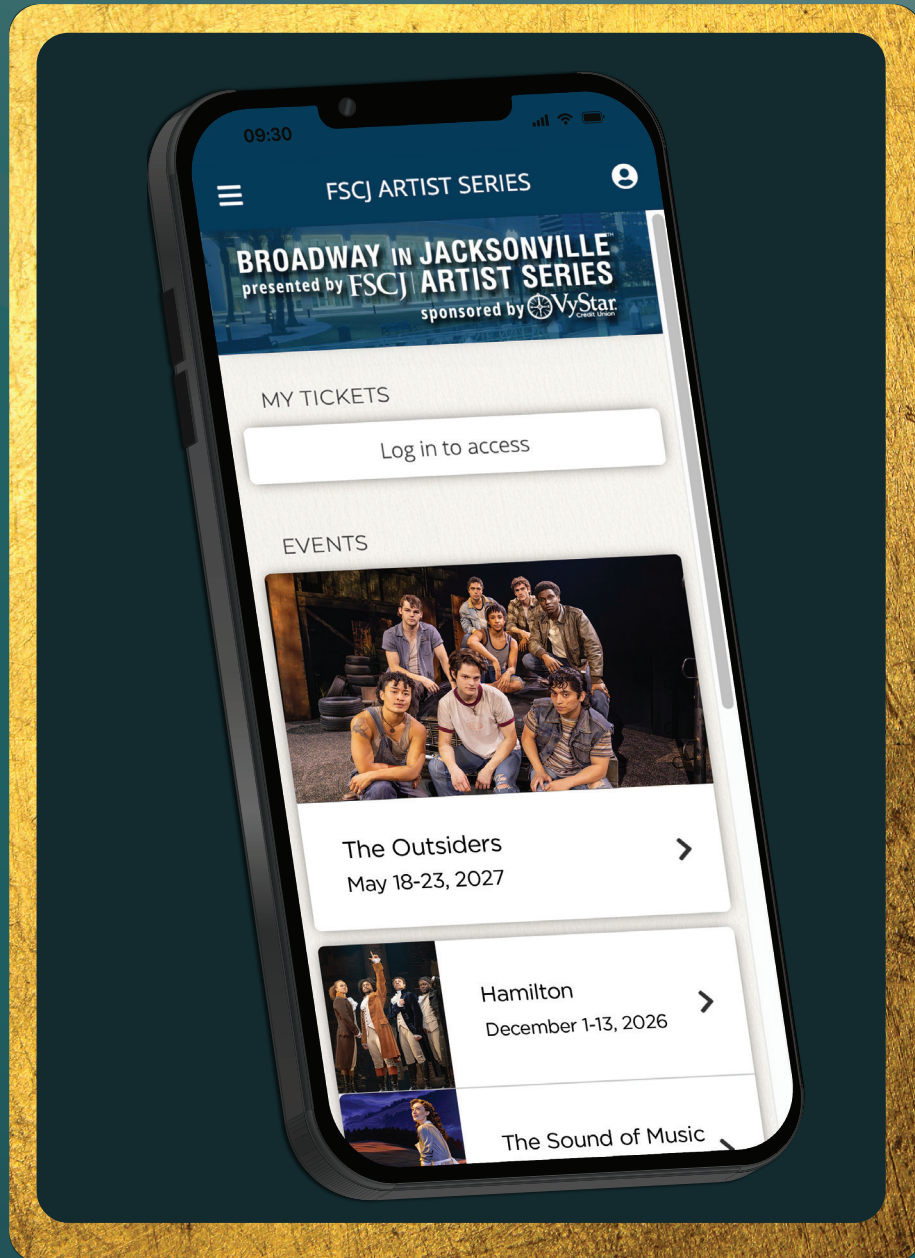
09:30

FSCJ ARTIST SERIES

BROADWAY IN JACKSONVILLE™
presented by FSCJ ARTIST SERIES
sponsored by VyStar Credit Union

MY TICKETS

Log in to access

EVENTS

The Outsiders
May 18-23, 2027

Hamilton
December 1-13, 2026

The Sound of Music